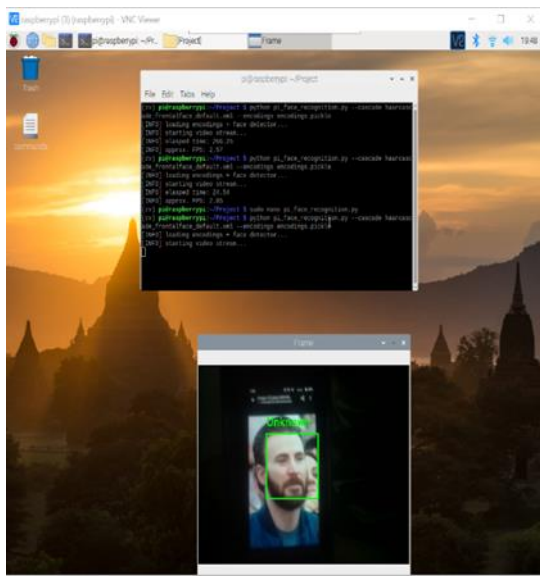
raspberrypi (3) (raspberrypi) - VNC Viewer

pi@raspberrypi: ~/Pr... Project Frame

19:48

Trash

commands

pi@raspberrypi: ~/Project

File Edit Tabs Help

(cv) pi@raspberrypi:~/Project $ python pi_face_recognition.py --cascade haarcascade_frontalface_default.xml --encodings encodings.pickle
[INFO] loading encodings + face detector...
[INFO] starting video stream...
[INFO] elasped time: 266.25
[INFO] approx. FPS: 2.97
(cv) pi@raspberrypi:~/Project $ python pi_face_recognition.py --cascade haarcascade_frontalface_default.xml --encodings encodings.pickle
[INFO] loading encodings + face detector...
[INFO] starting video stream...
[INFO] elasped time: 24.58
[INFO] approx. FPS: 2.85
(cv) pi@raspberrypi:~/Project $ sudo nano pi_face_recognition.py
(cv) pi@raspberrypi:~/Project $ python pi_face_recognition.py --cascade haarcascade_frontalface_default.xml --encodings encodings.pickle
[INFO] loading encodings + face detector...
[INFO] starting video stream...

Frame

Unknown